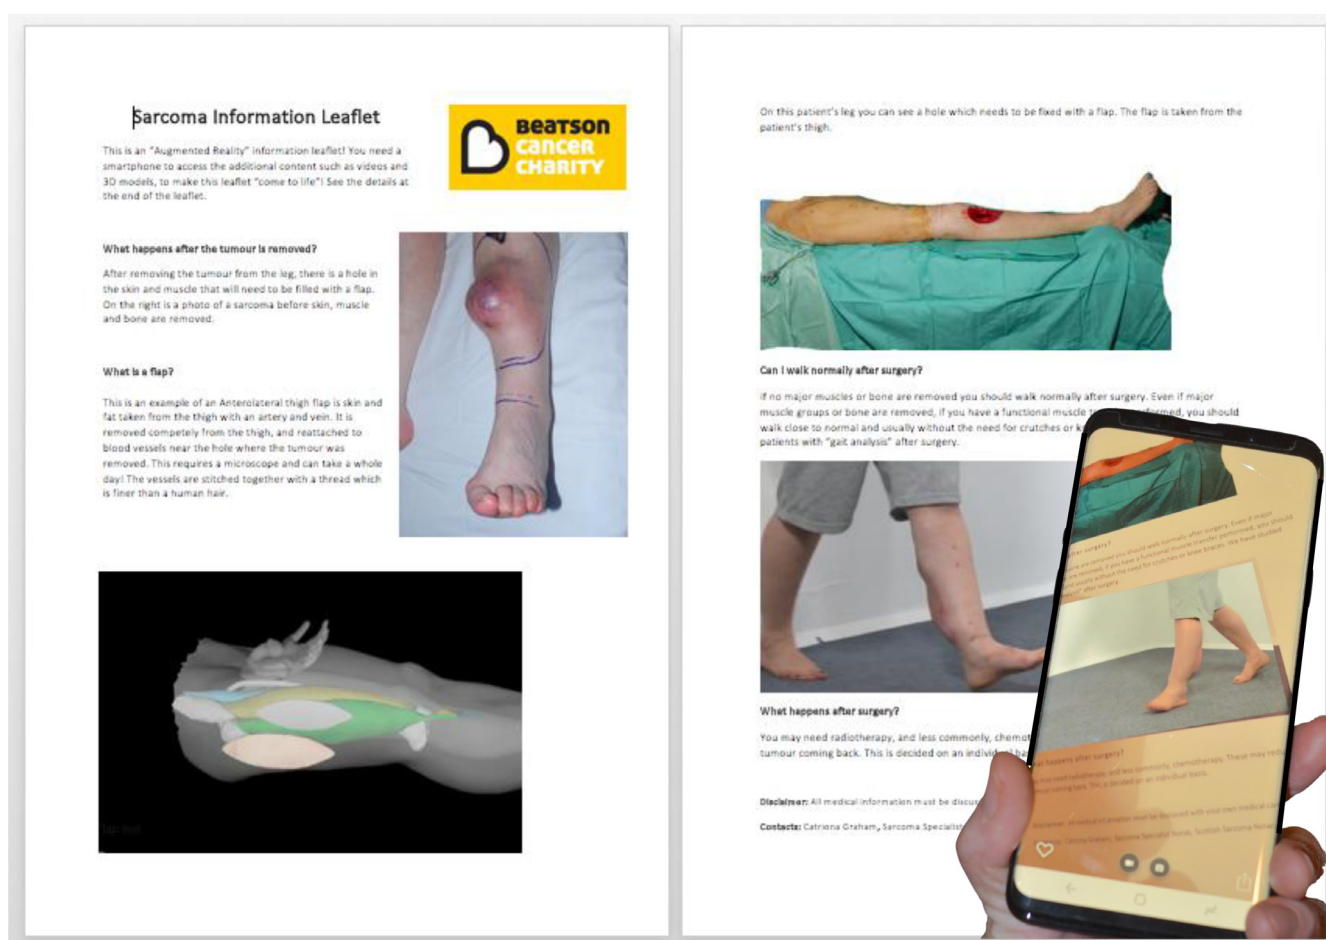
Sarcoma Information Leaflet

Beatson cancer charity

This is an "Augmented Reality" information leaflet! You need a smartphone to access the additional content such as videos and 3D models, to make this leaflet "come to life"! See the details at the end of the leaflet.

What happens after the tumour is removed?

After removing the tumour from the leg, there is a hole in the skin and muscle that will need to be filled with a flap. On the right is a photo of a sarcoma before skin, muscle and bone are removed.

What is a flap?

This is an example of an Anterolateral thigh flap is skin and fat taken from the thigh with an artery and vein. It is removed competely from the thigh, and reattached to blood vessels near the hole where the tumour was removed. This requires a microscope and can take a whole day! The vessels are stitched together with a thread which is finer than a human hair.

On this patient's leg you can see a hole which needs to be fixed with a flap. The flap is taken from the patient's thigh.

Can I walk normally after surgery?

If no major muscles or bone are removed you should walk normally after surgery. Even if major muscle groups or bone are removed, if you have a functional muscle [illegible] formed, you should walk close to normal and usually without the need for crutches or k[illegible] patients with "gait analysis" after surgery.

What happens after surgery?

You may need radiotherapy, and less commonly, chemot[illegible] tumour coming back. This is decided on an individ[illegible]

Disclaimer: All medical information must be discus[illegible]

Contacts: Catriona Graham, Sarcoma Specialis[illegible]